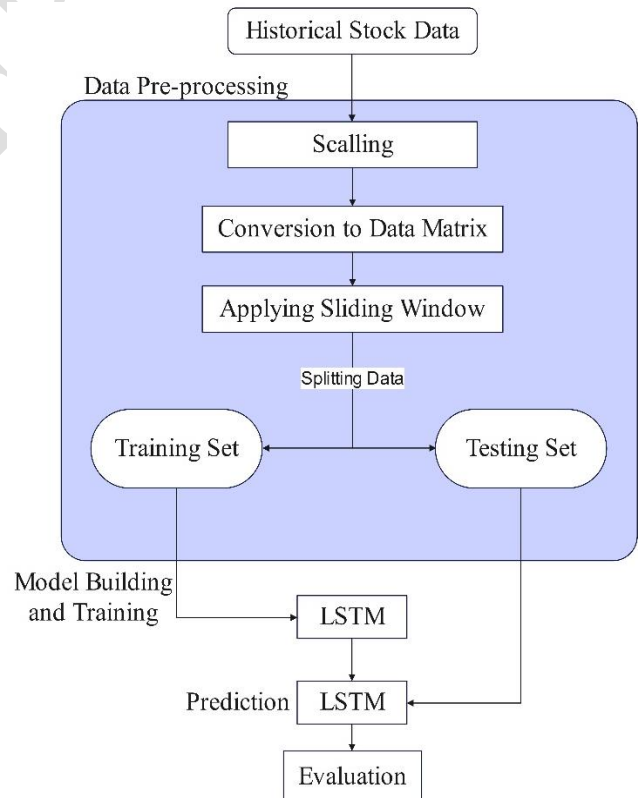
Historical Stock Data

Data Pre-processing

Scalling

Conversion to Data Matrix

Applying Sliding Window

Splitting Data

Training Set

Testing Set

Model Building and Training

LSTM

Prediction

LSTM

Evaluation